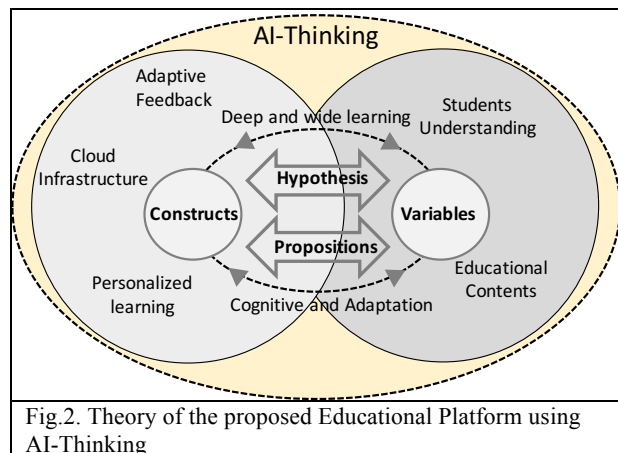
AI-Thinking

Adaptive Feedback

Deep and wide learning

Students Understanding

Cloud Infrastructure

Hypothesis

Constructs

Variables

Propositions

Personalized learning

Educational Contents

Cognitive and Adaptation

Fig.2. Theory of the proposed Educational Platform using AI-Thinking